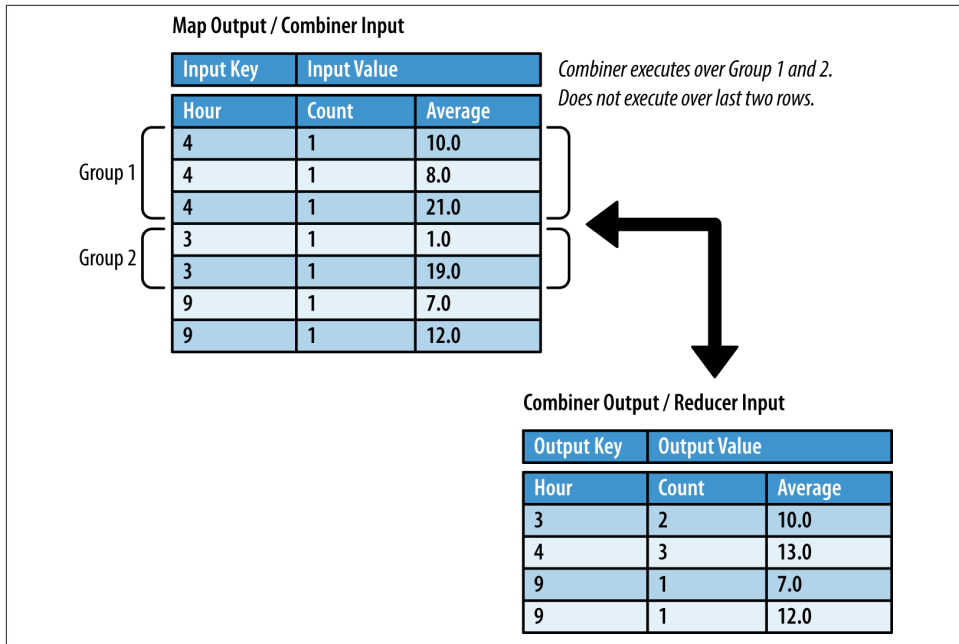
Map Output / Combiner Input

| Input Key | Input Value | |
|---|---|---|
| Hour | Count | Average |
| 4 | 1 | 10.0 |
| 4 | 1 | 8.0 |
| 4 | 1 | 21.0 |
| 3 | 1 | 1.0 |
| 3 | 1 | 19.0 |
| 9 | 1 | 7.0 |
| 9 | 1 | 12.0 |

Group 1

Group 2

Combiner executes over Group 1 and 2. Does not execute over last two rows.

Combiner Output / Reducer Input

| Output Key | Output Value | |
|---|---|---|
| Hour | Count | Average |
| 3 | 2 | 10.0 |
| 4 | 3 | 13.0 |
| 9 | 1 | 7.0 |
| 9 | 1 | 12.0 |